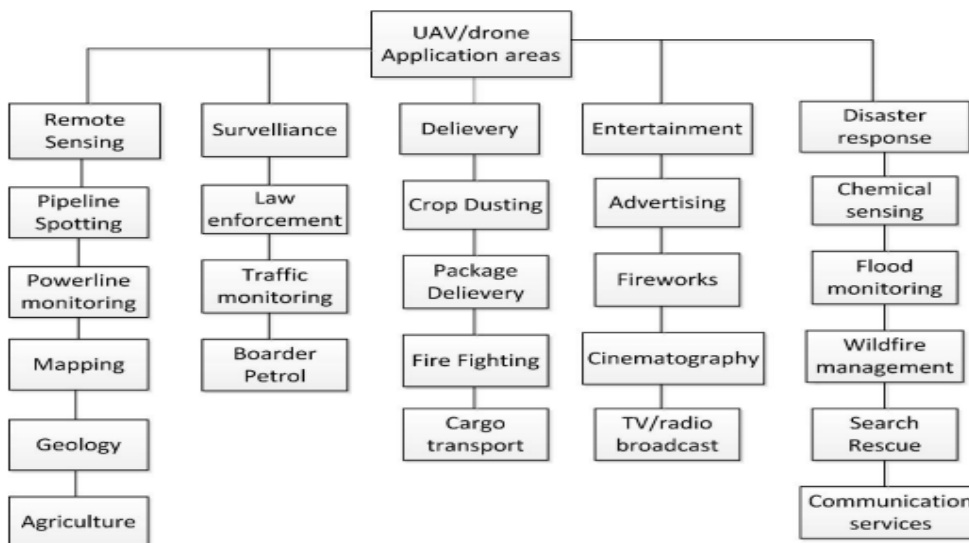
UAV/drone Application areas

Remote Sensing

Pipeline Spotting

Powerline monitoring

Mapping

Geology

Agriculture

Survelliance

Law enforcement

Traffic monitoring

Boarder Petrol

Delievery

Crop Dusting

Package Delievery

Fire Fighting

Cargo transport

Entertainment

Advertising

Fireworks

Cinematography

TV/radio broadcast

Disaster response

Chemical sensing

Flood monitoring

Wildfire management

Search Rescue

Communication services